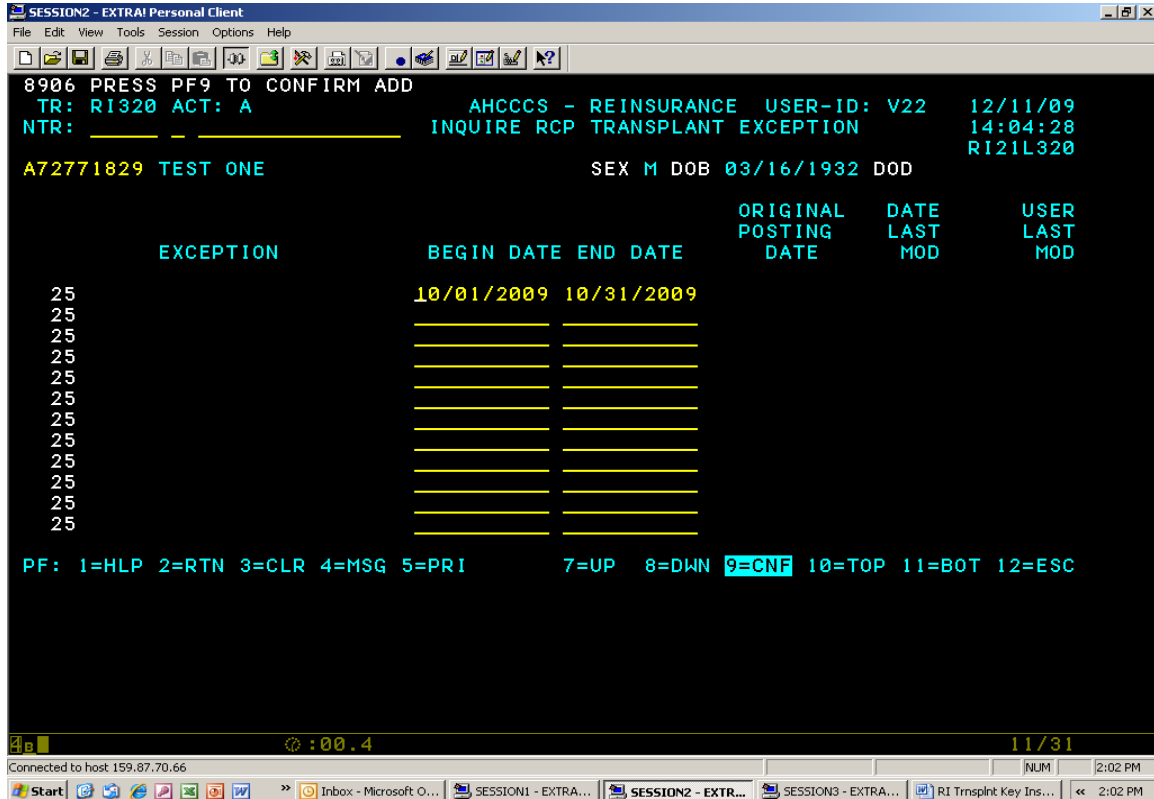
SESSION2 - EXTRA! Personal Client

File Edit View Tools Session Options Help

8906 PRESS PF9 TO CONFIRM ADD
TR: RI320 ACT: A
NTR: _____ _ ______________

AHCCCS - REINSURANCE USER-ID: V22 12/11/09
INQUIRE RCP TRANSPLANT EXCEPTION 14:04:28
RI21L320

A72771829 TEST ONE SEX M DOB 03/16/1932 DOD

| EXCEPTION | BEGIN DATE | END DATE | ORIGINAL POSTING DATE | DATE LAST MOD | USER LAST MOD |
|---|---|---|---|---|---|
| 25 | 10/01/2009 | 10/31/2009 | | | |
| 25 | | | | | |
| 25 | | | | | |
| 25 | | | | | |
| 25 | | | | | |
| 25 | | | | | |
| 25 | | | | | |
| 25 | | | | | |
| 25 | | | | | |
| 25 | | | | | |
| 25 | | | | | |
| 25 | | | | | |

PF: 1=HLP 2=RTN 3=CLR 4=MSG 5=PRI 7=UP 8=DWN 9=CNF 10=TOP 11=BOT 12=ESC

4B :00.4 11/31

Connected to host 159.87.70.66 NUM 2:02 PM

Start Inbox - Microsoft O... SESSION1 - EXTRA... SESSION2 - EXTR... SESSION3 - EXTRA... RI Trnsplnt Key Ins... 2:02 PM